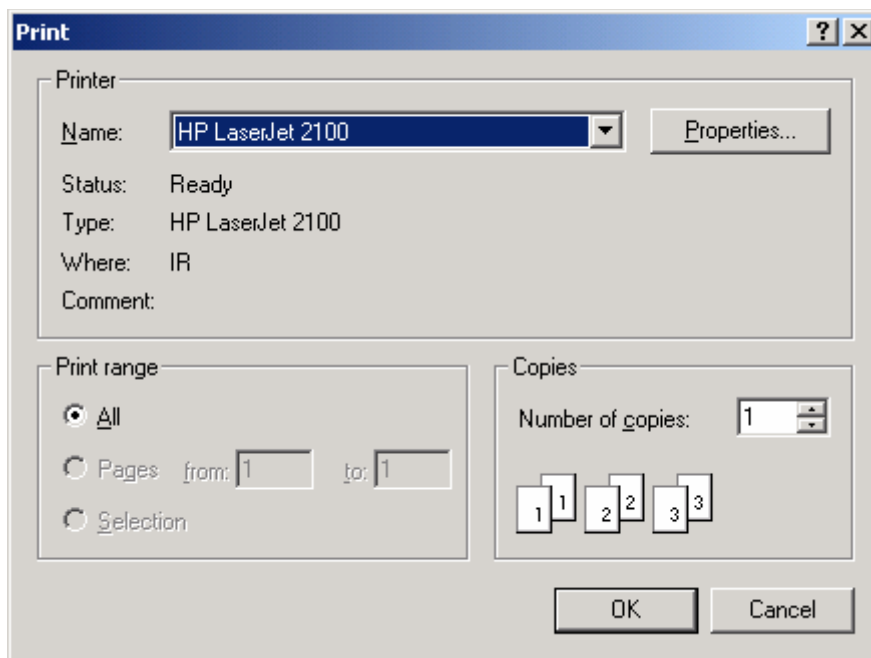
Print

?

Printer

Name: HP LaserJet 2100

Properties...

Status: Ready

Type: HP LaserJet 2100

Where: IR

Comment:

Print range

All

Pages from: 1 to: 1

Selection

Copies

Number of copies: 1

1 1 2 2 3 3

OK

Cancel